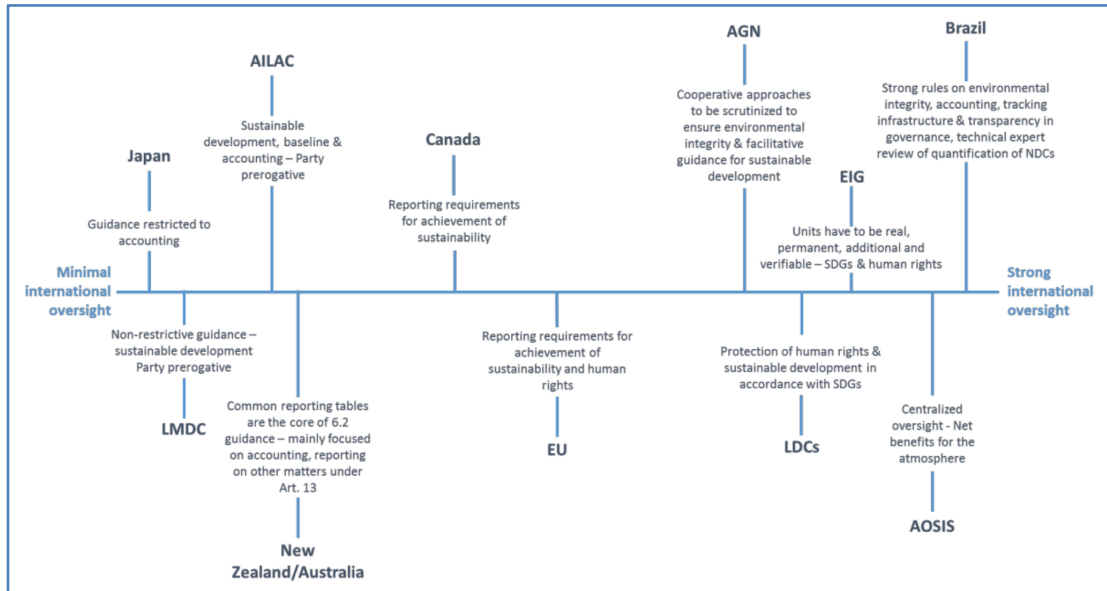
AILAC

Sustainable development, baseline & accounting – Party prerogative

Japan

Guidance restricted to accounting

Canada

Reporting requirements for achievement of sustainability

AGN

Cooperative approaches to be scrutinized to ensure environmental integrity & facilitative guidance for sustainable development

Brazil

Strong rules on environmental integrity, accounting, tracking infrastructure & transparency in governance, technical expert review of quantification of NDCs

EIG

Units have to be real, permanent, additional and verifiable – SDGs & human rights

Minimal international oversight

Strong international oversight

Non-restrictive guidance – sustainable development Party prerogative

LMDC

Common reporting tables are the core of 6.2 guidance – mainly focused on accounting, reporting on other matters under Art. 13

New Zealand/Australia

Reporting requirements for achievement of sustainability and human rights

EU

Protection of human rights & sustainable development in accordance with SDGs

LDCs

Centralized oversight - Net benefits for the atmosphere

AOSIS